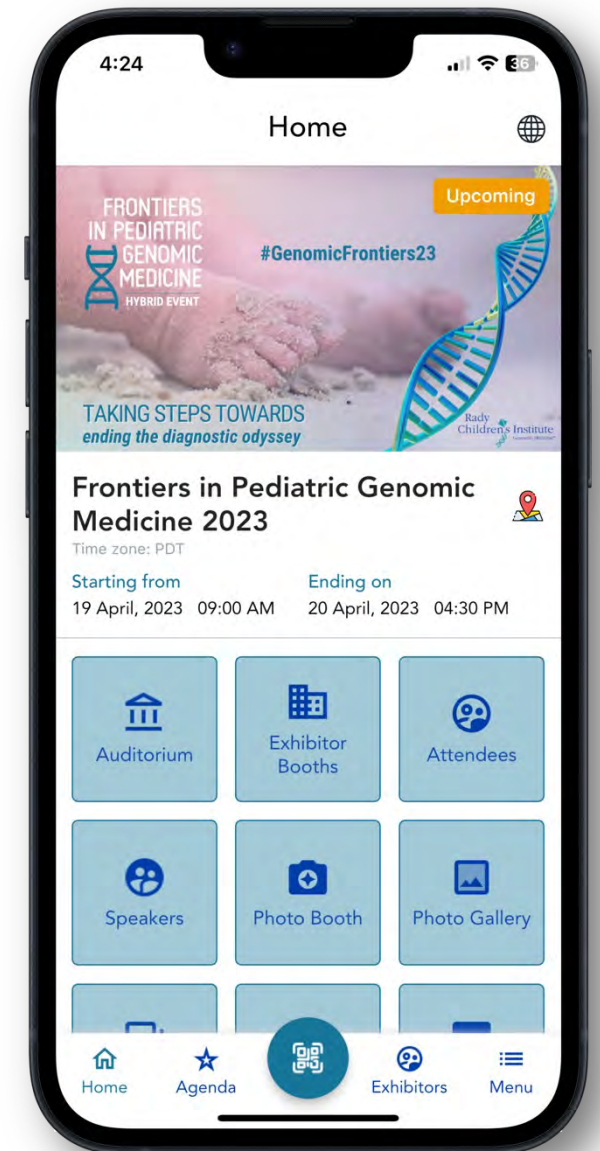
4:24

36

Home

Upcoming

FRONTIERS IN PEDIATRIC GENOMIC MEDICINE
HYBRID EVENT

#GenomicFrontiers23

TAKING STEPS TOWARDS
ending the diagnostic odyssey

Rady Children's Institute
Genomic Medicine

Frontiers in Pediatric Genomic Medicine 2023
Time zone: PDT

Starting from
19 April, 2023 09:00 AM

Ending on
20 April, 2023 04:30 PM

Auditorium

Exhibitor Booths

Attendees

Speakers

Photo Booth

Photo Gallery

Home

Agenda

Exhibitors

Menu